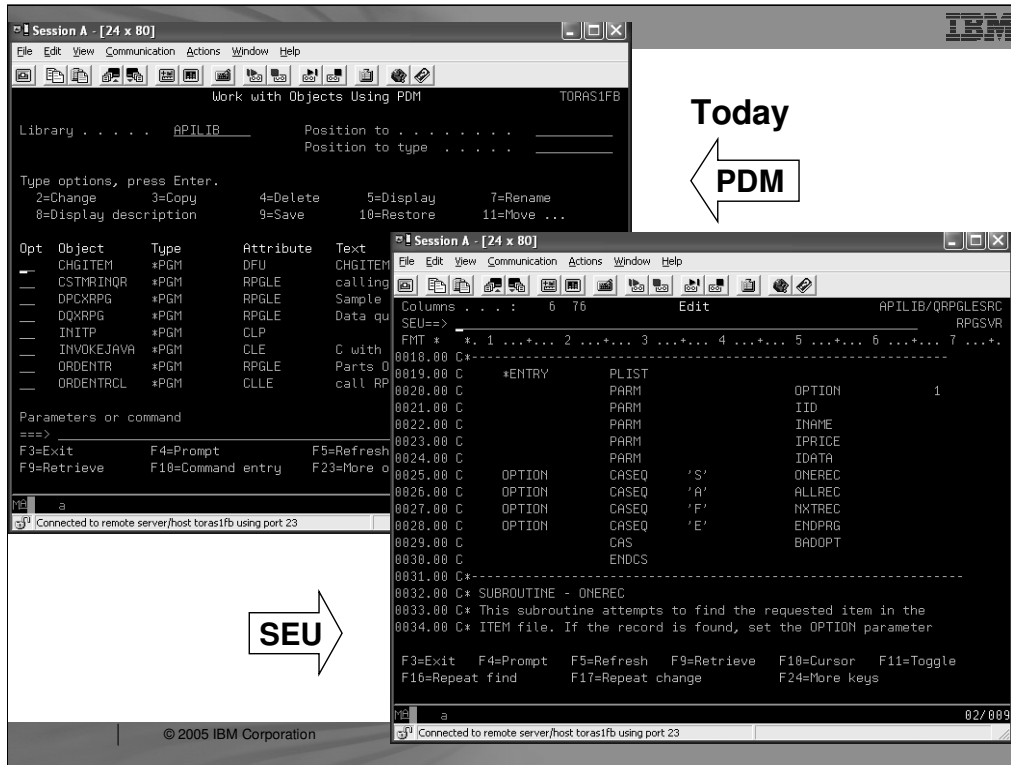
IBM

Session A - [24 x 80]
File Edit View Communication Actions Window Help

Work with Objects Using PDM TORAS1FB

Library . . . . . APILIB Position to . . . . . . . .
Position to type . . . . .

Type options, press Enter.
2=Change 3=Copy 4=Delete 5=Display 7=Rename
8=Display description 9=Save 10=Restore 11=Move ...

| Opt | Object | Type | Attribute | Text |
|---|---|---|---|---|
| | CHGITEM | *PGM | DFU | CHGITEM |
| | CSTMRINQR | *PGM | RPGLE | calling |
| | DPCXRPG | *PGM | RPGLE | Sample |
| | DQXRPG | *PGM | RPGLE | Data qu |
| | INITP | *PGM | CLP | |
| | INVOKEJAVA | *PGM | CLE | C with |
| | ORDENTR | *PGM | RPGLE | Parts O |
| | ORDENTRCL | *PGM | CLLE | call RP |

Parameters or command
===>
F3=Exit F4=Prompt F5=Refresh
F9=Retrieve F10=Command entry F23=More o

MA a
Connected to remote server/host toras1fb using port 23

Today

PDM

Session A - [24 x 80]
File Edit View Communication Actions Window Help

Columns . . . : 6 76 Edit APILIB/QRPGLESRC
SEU==> RPGSVR
FMT * *. 1 ...+... 2 ...+... 3 ...+... 4 ...+... 5 ...+... 6 ...+... 7 ...+.
0018.00 C*-----------------------------------------------------------
0019.00 C *ENTRY PLIST
0020.00 C PARM OPTION 1
0021.00 C PARM IID
0022.00 C PARM INAME
0023.00 C PARM IPRICE
0024.00 C PARM IDATA
0025.00 C OPTION CASEQ 'S' ONEREC
0026.00 C OPTION CASEQ 'A' ALLREC
0027.00 C OPTION CASEQ 'F' NXTREC
0028.00 C OPTION CASEQ 'E' ENDPRG
0029.00 C CAS BADOPT
0030.00 C ENDCS
0031.00 C*-----------------------------------------------------------
0032.00 C* SUBROUTINE - ONEREC
0033.00 C* This subroutine attempts to find the requested item in the
0034.00 C* ITEM file. If the record is found, set the OPTION parameter

F3=Exit F4=Prompt F5=Refresh F9=Retrieve F10=Cursor F11=Toggle
F16=Repeat find F17=Repeat change F24=More keys

MA a 02/009
Connected to remote server/host toras1fb using port 23

SEU

© 2005 IBM Corporation